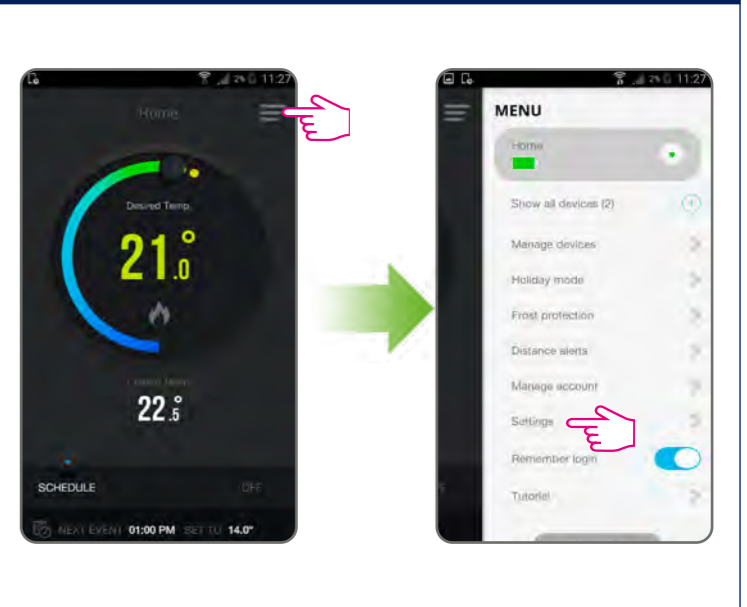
11:27

Home

Desired Temp

21.°
.0

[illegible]

22.°
.5

SCHEDULE

OFF

NEXT EVENT 01:00 PM SET TO 14.0°

11:27

MENU

Home

Show all devices (2)

Manage devices

Holiday mode

Frost protection

Distance alerts

Manage account

Settings

Remember login

Tutorial